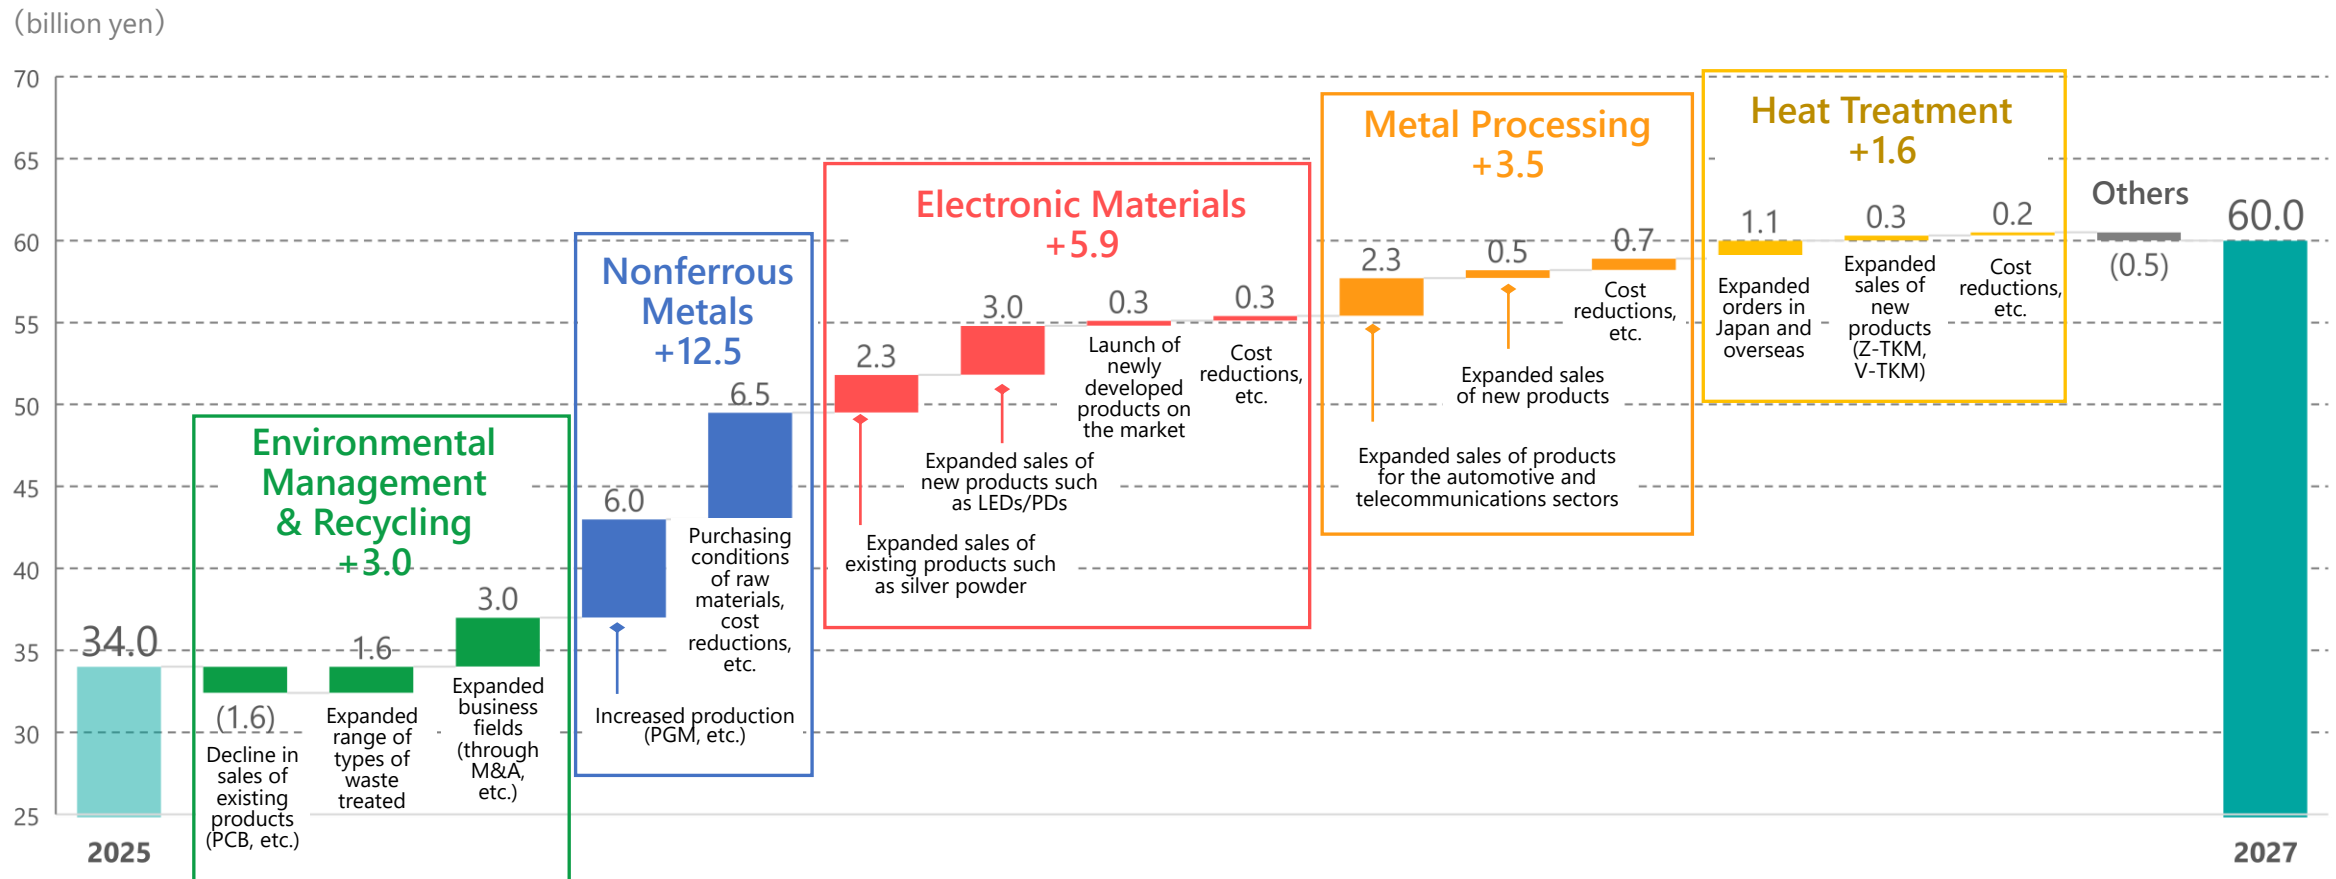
(billion yen)

70
65
60
55
50
45
40
35
30
25

34.0
2025

Environmental Management & Recycling +3.0

(1.6)
Decline in sales of existing products (PCB, etc.)

1.6
Expanded range of types of waste treated

3.0
Expanded business fields (through M&A, etc.)

Nonferrous Metals +12.5

6.0
Increased production (PGM, etc.)

6.5
Purchasing conditions of raw materials, cost reductions, etc.

Electronic Materials +5.9

2.3
Expanded sales of existing products such as silver powder

3.0
Expanded sales of new products such as LEDs/PDs

0.3
Launch of newly developed products on the market

0.3
Cost reductions, etc.

Metal Processing +3.5

2.3
Expanded sales of products for the automotive and telecommunications sectors

0.5
Expanded sales of new products

0.7
Cost reductions, etc.

Heat Treatment +1.6

1.1
Expanded orders in Japan and overseas

0.3
Expanded sales of new products (Z-TKM, V-TKM)

0.2
Cost reductions, etc.

Others
(0.5)

60.0
2027